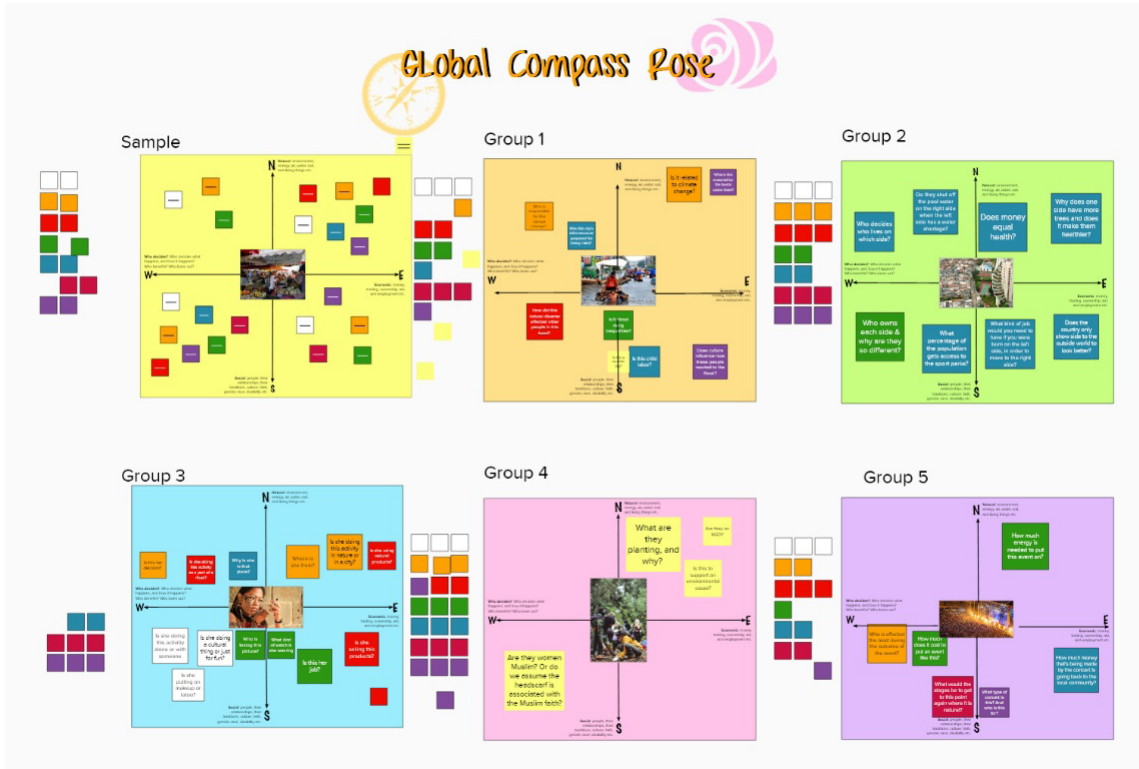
GLobal Compass Rose

Sample

N
W
E
S

Group 1

N
Is it related to climate change?
W
E
S
Is this child labor?

Group 2

N
Who decides who lives on which side?
Does money equal health?
Why does one side have more trees and does it make them healthier?
W
E
Who owns each side & why are they so different?
What percentage of the population gets access to the sport parks?
What kind of job would you need to have if you were born on the left side, in order to move to the right side?
Does the country only show side to the outside world to look better?
S

Group 3

N
Where is she from?
Is she doing this activity in nature or in a city?
W
E
Is she doing this activity alone or with someone
Is she doing a cultural thing or just for fun?
Is she putting on makeup or tatoo?
Is she selling this product?
Is this her job?
S

Group 4

N
What are they planting, and why?
W
E
Are they women Muslim? Or do we assume the headscarf is associated with the Muslim faith?
S

Group 5

N
How much energy is needed to put this event on?
W
E
S